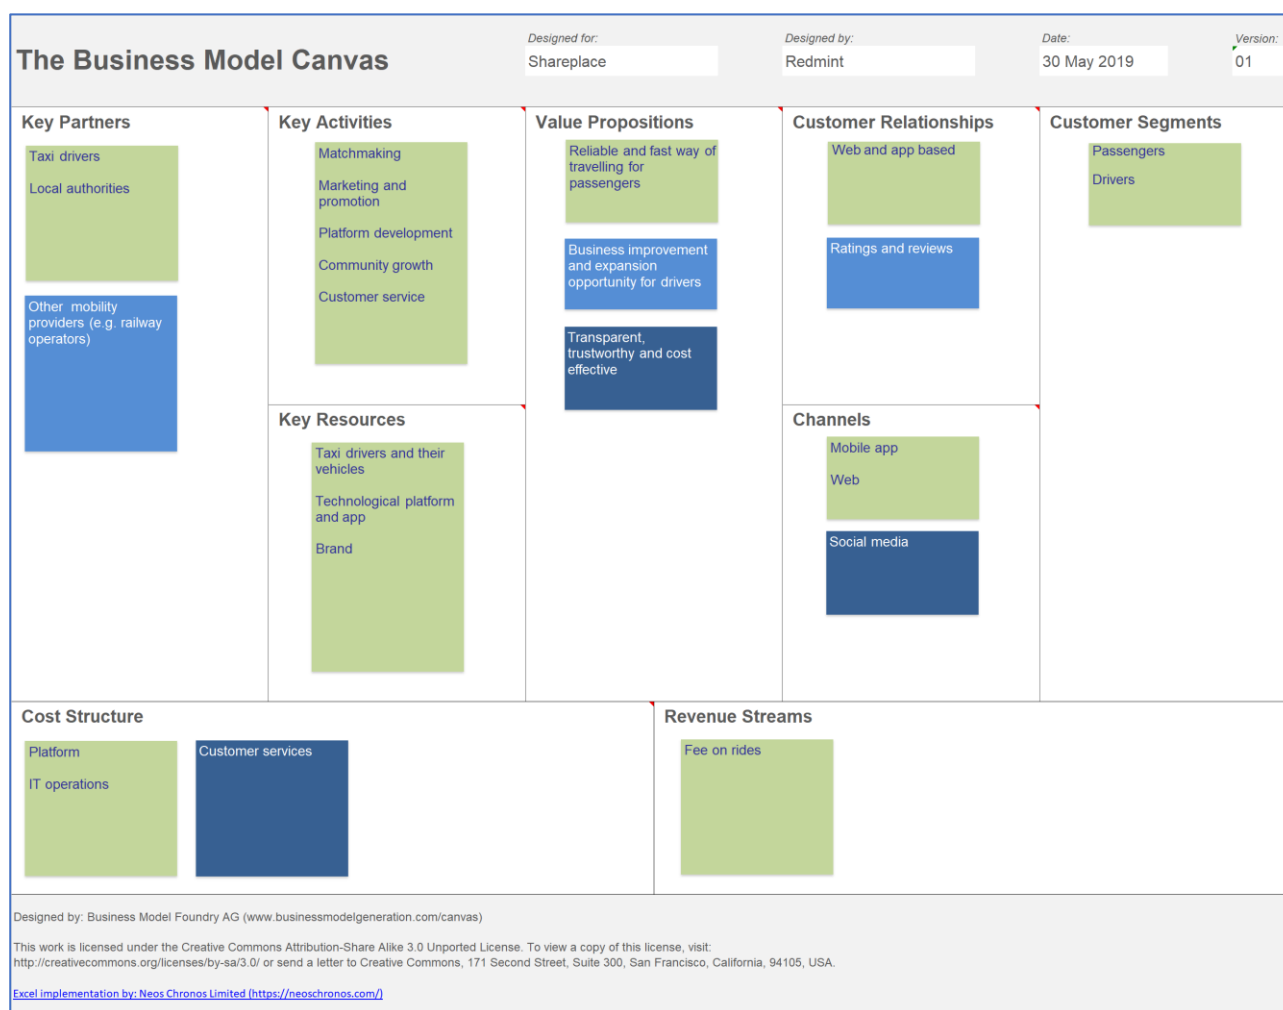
The Business Model Canvas

Designed for:
Shareplace

Designed by:
Redmint

Date:
30 May 2019

Version:
01

Key Partners

Taxi drivers

Local authorities

Other mobility providers (e.g. railway operators)

Key Activities

Matchmaking

Marketing and promotion

Platform development

Community growth

Customer service

Key Resources

Taxi drivers and their vehicles

Technological platform and app

Brand

Value Propositions

Reliable and fast way of travelling for passengers

Business improvement and expansion opportunity for drivers

Transparent, trustworthy and cost effective

Customer Relationships

Web and app based

Ratings and reviews

Channels

Mobile app

Web

Social media

Customer Segments

Passengers

Drivers

Cost Structure

Platform

IT operations

Customer services

Revenue Streams

Fee on rides

Designed by: Business Model Foundry AG (www.businessmodelgeneration.com/canvas)

This work is licensed under the Creative Commons Attribution-Share Alike 3.0 Unported License. To view a copy of this license, visit: http://creativecommons.org/licenses/by-sa/3.0/ or send a letter to Creative Commons, 171 Second Street, Suite 300, San Francisco, California, 94105, USA.

Excel implementation by: Neos Chronos Limited (https://neoschronos.com/)